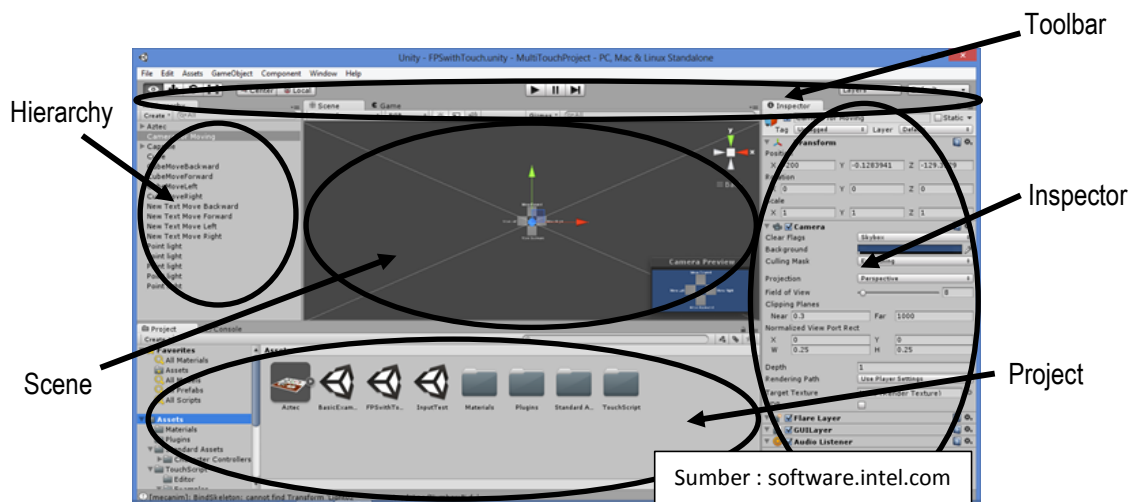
Toolbar

Hierarchy

Inspector

Scene

Project

Unity - FPSwithTouch.unity - MultiTouchProject - PC, Mac & Linux Standalone

File Edit Assets GameObject Component Window Help

Center Local

Layers

Scene Game

Inspector

Create

Aztec
Camera for Moving
Capsule
Cube
CubeMoveBackward
CubeMoveForward
CubeMoveLeft
CubeMoveRight
New Text Move Backward
New Text Move Forward
New Text Move Left
New Text Move Right
Point light
Point light
Point light
Point light
Point light

Camera for Moving
Static
Tag Untagged Layer Default
Transform
Position
X 200 Y -0.1283941 Z -129.3929
Rotation
X 0 Y 0 Z 0
Scale
X 1 Y 1 Z 1
Camera
Clear Flags Skybox
Background
Culling Mask Everything
Projection Perspective
Field of View 8
Clipping Planes
Near 0.3 Far 1000
Normalized View Port Rect
X 0 Y 0
W 0.25 H 0.25
Depth 1
Rendering Path Use Player Settings
Target Texture None (Render Texture)
Flare Layer
GUILayer
Audio Listener

Camera Preview

Project Console
Create
Favorites
All Materials
Assets
All Models
All Prefabs
All Scripts
Assets
Materials
Plugins
Standard Assets
Character Controllers
TouchScript
Editor
Examples

Assets
Aztec BasicExam... FPSwithTo... InputTest Materials Plugins Standard A... TouchScript

[mecanim]: BindSkeleton: cannot find Transform

Sumber : software.intel.com